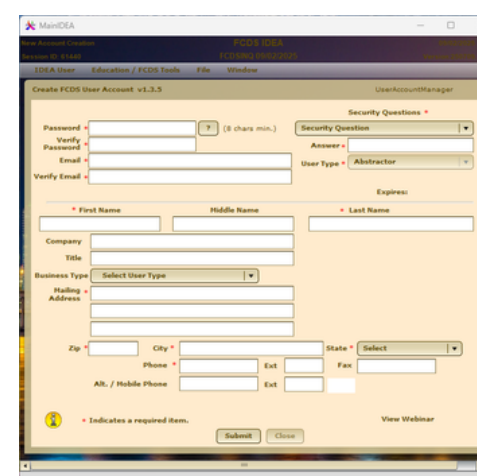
MainIDEA

New Account Creation
Session ID: 91440

FCDS IDEA
FCDS@NQ 09/02/2025

IDEA User   Education / FCDS Tools   File   Window

Create FCDS User Account v1.3.5

UserAccountManager

Security Questions *

Password *
? (8 chars min.)
Security Question
Verify Password *
Answer *
Email *
User Type * Abstractor
Verify Email *

Expires:

* First Name
Middle Name
* Last Name

Company
Title
Business Type   Select User Type
Mailing Address *

Zip *
City *
State *   Select
Phone *
Ext
Fax
Alt. / Mobile Phone
Ext

* Indicates a required item.

View Webinar

Submit   Close